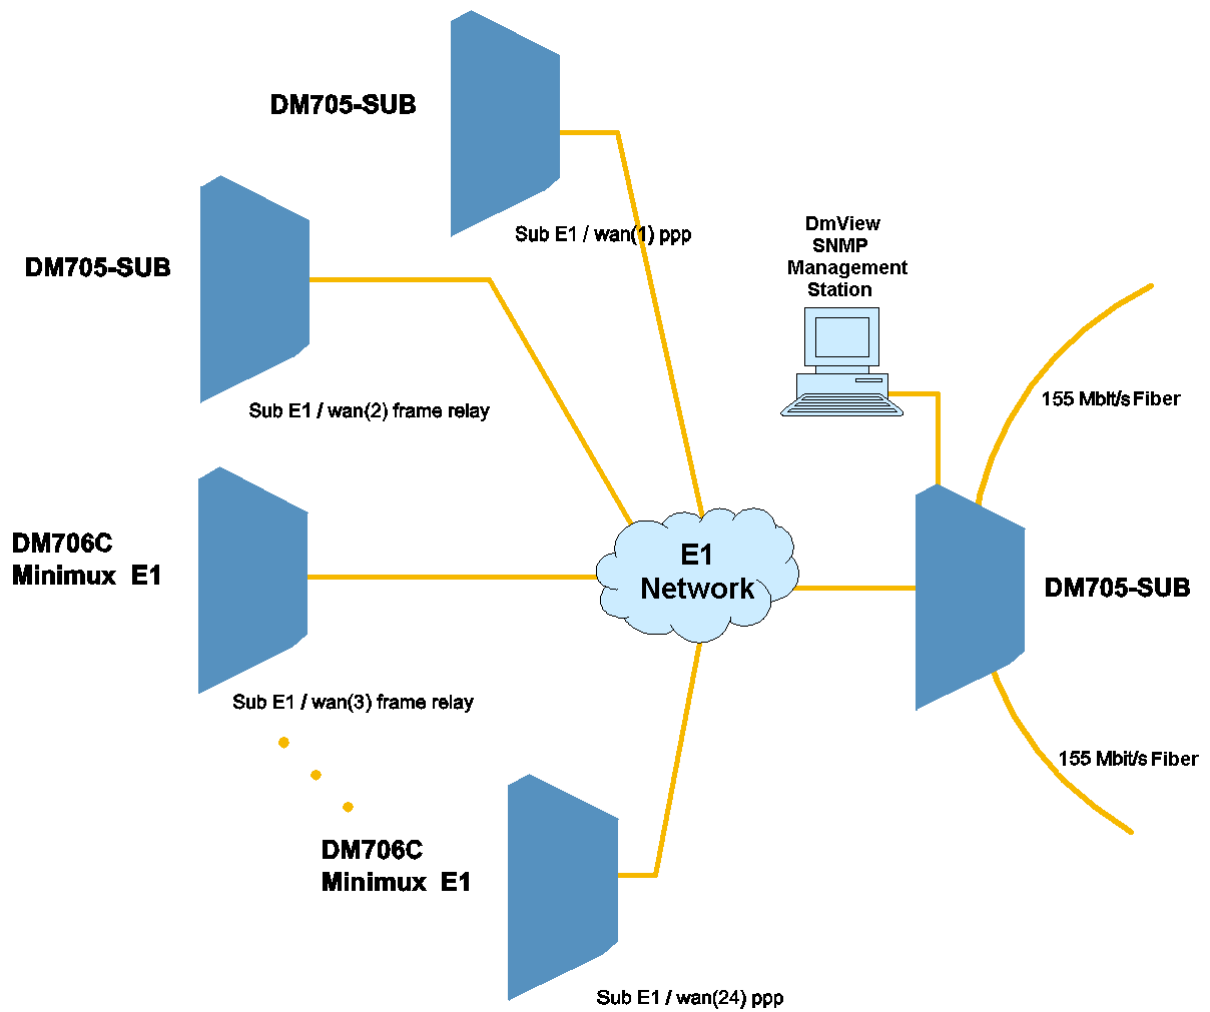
DM705-SUB

Sub E1 / wan(1) ppp

DM705-SUB

Sub E1 / wan(2) frame relay

DmView SNMP Management Station

155 Mblt/s Fiber

DM706C Minimux E1

E1 Network

DM705-SUB

Sub E1 / wan(3) frame relay

155 Mbit/s Fiber

DM706C Minimux E1

Sub E1 / wan(24) ppp